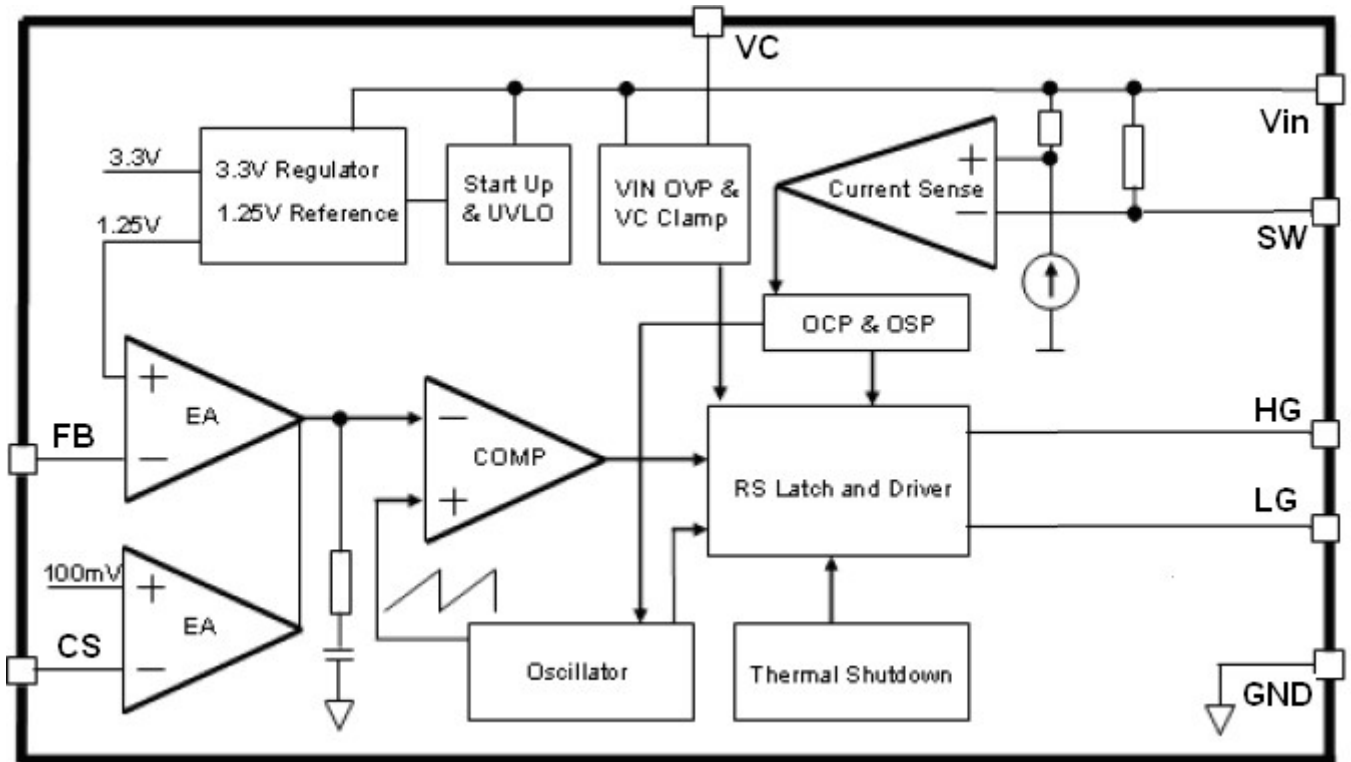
VC

Vin

SW

3.3V

1.25V

3.3V Regulator
1.25V Reference

Start Up & UVLO

VIN OVP & VC Clamp

+

Current Sense

−

OCP & OSP

+

EA

−

FB

−

COMP

+

RS Latch and Driver

HG

LG

100mV

+

EA

−

CS

Oscillator

Thermal Shutdown

GND